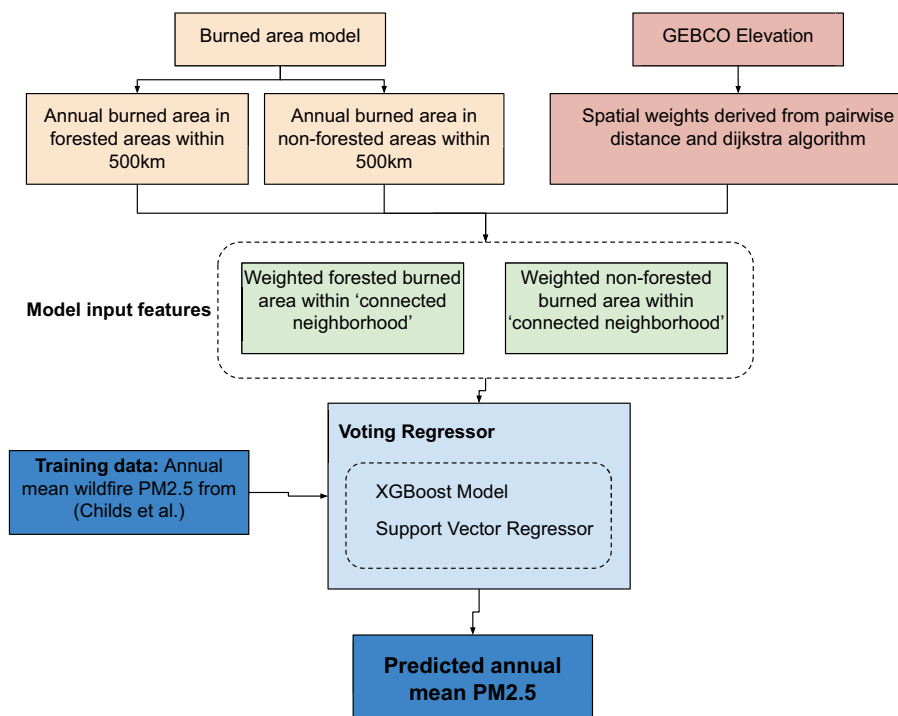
Burned area model

GEBCO Elevation

Annual burned area in forested areas within 500km

Annual burned area in non-forested areas within 500km

Spatial weights derived from pairwise distance and dijkstra algorithm

Model input features

Weighted forested burned area within ‘connected neighborhood’

Weighted non-forested burned area within ‘connected neighborhood’

Voting Regressor

Training data: Annual mean wildfire PM2.5 from (Childs et al.)

XGBoost Model

Support Vector Regressor

Predicted annual mean PM2.5